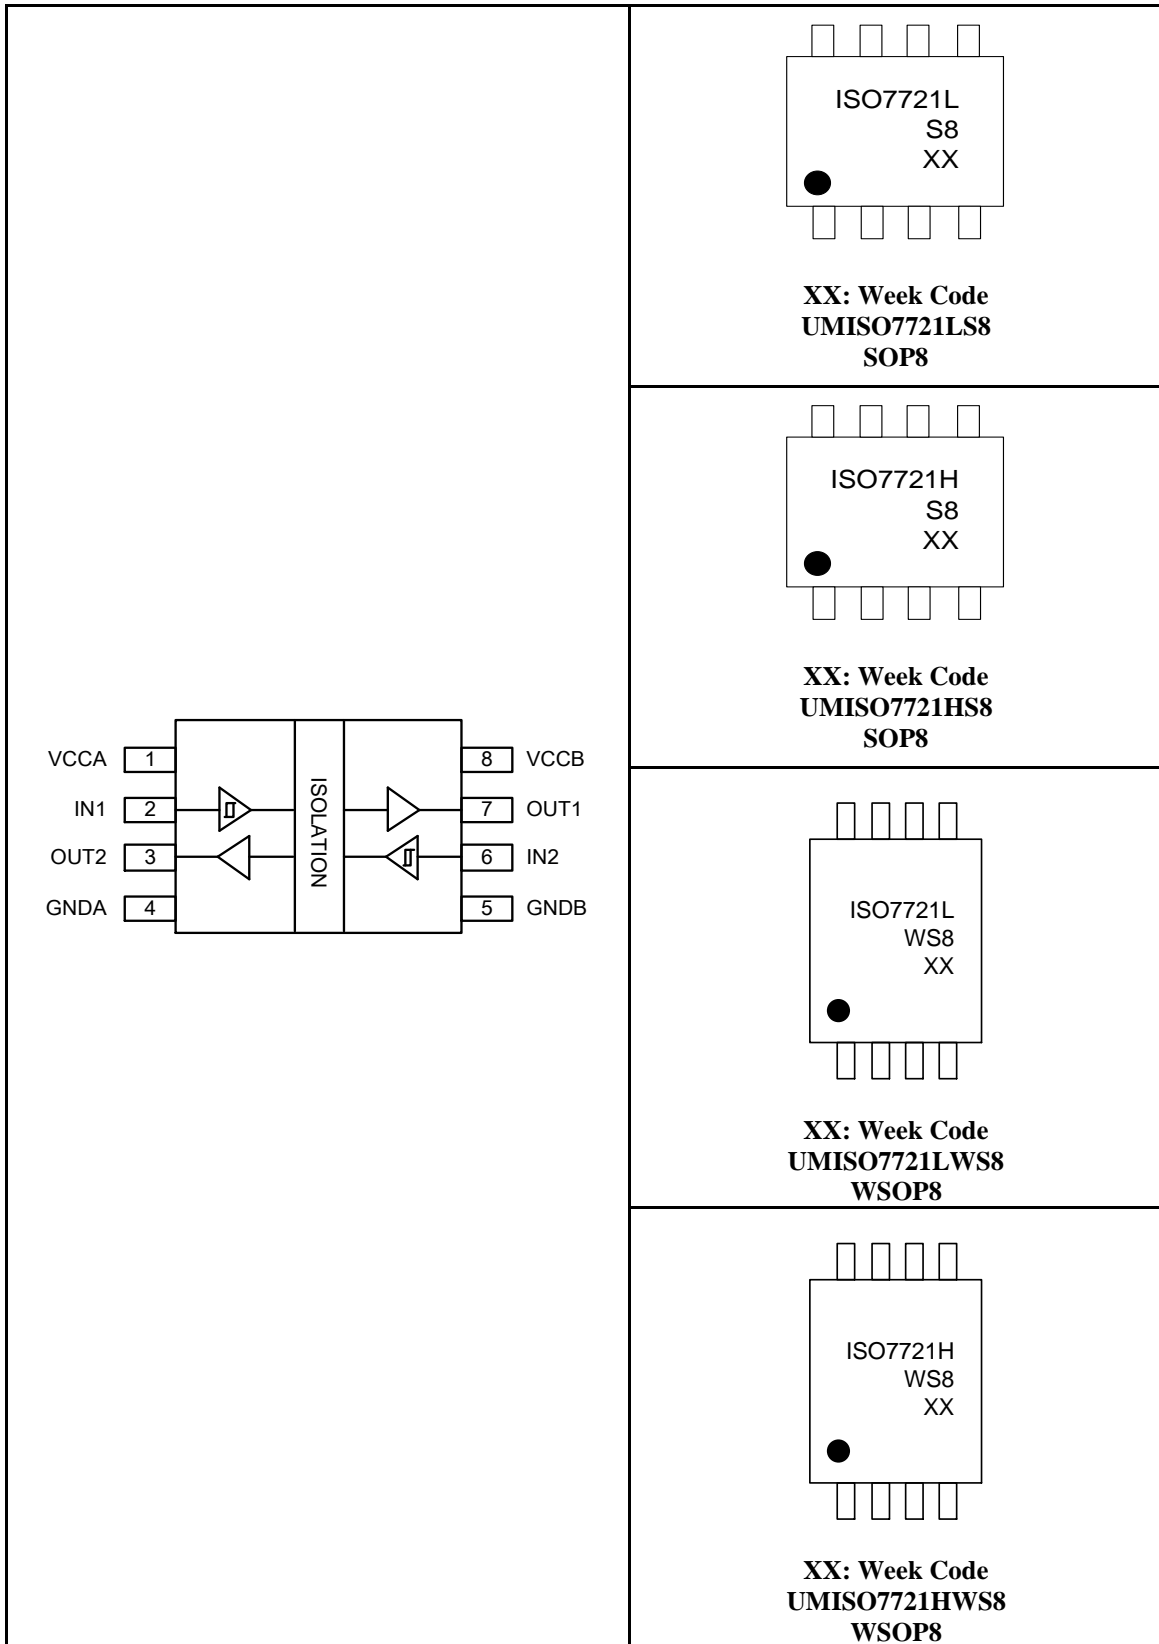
VCCA 1
IN1 2
OUT2 3
GNDA 4
ISOLATION
8 VCCB
7 OUT1
6 IN2
5 GNDB

ISO7721L
S8
XX

XX: Week Code
UMISO7721LS8
SOP8

ISO7721H
S8
XX

XX: Week Code
UMISO7721HS8
SOP8

ISO7721L
WS8
XX

XX: Week Code
UMISO7721LWS8
WSOP8

ISO7721H
WS8
XX

XX: Week Code
UMISO7721HWS8
WSOP8